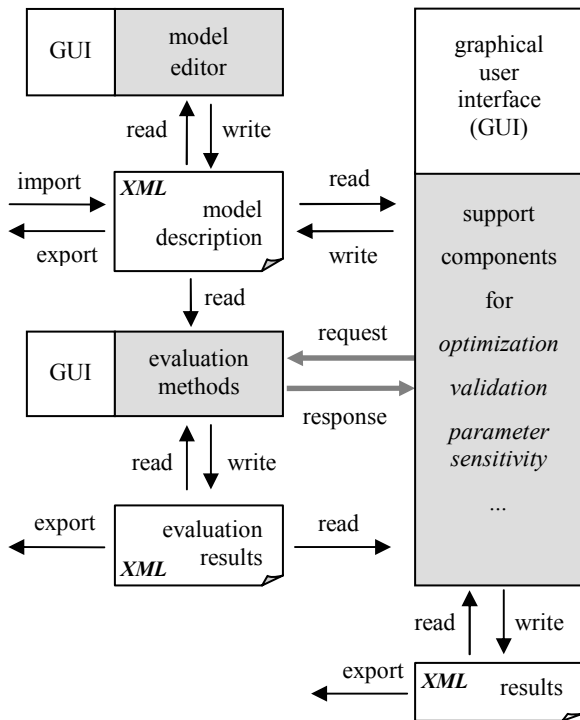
GUI

model editor

read

write

import

XML

model description

export

read

write

graphical user interface (GUI)

support components for optimization validation parameter sensitivity ...

read

request

GUI

evaluation methods

response

read

write

export

evaluation results

XML

read

read

write

export

XML

results